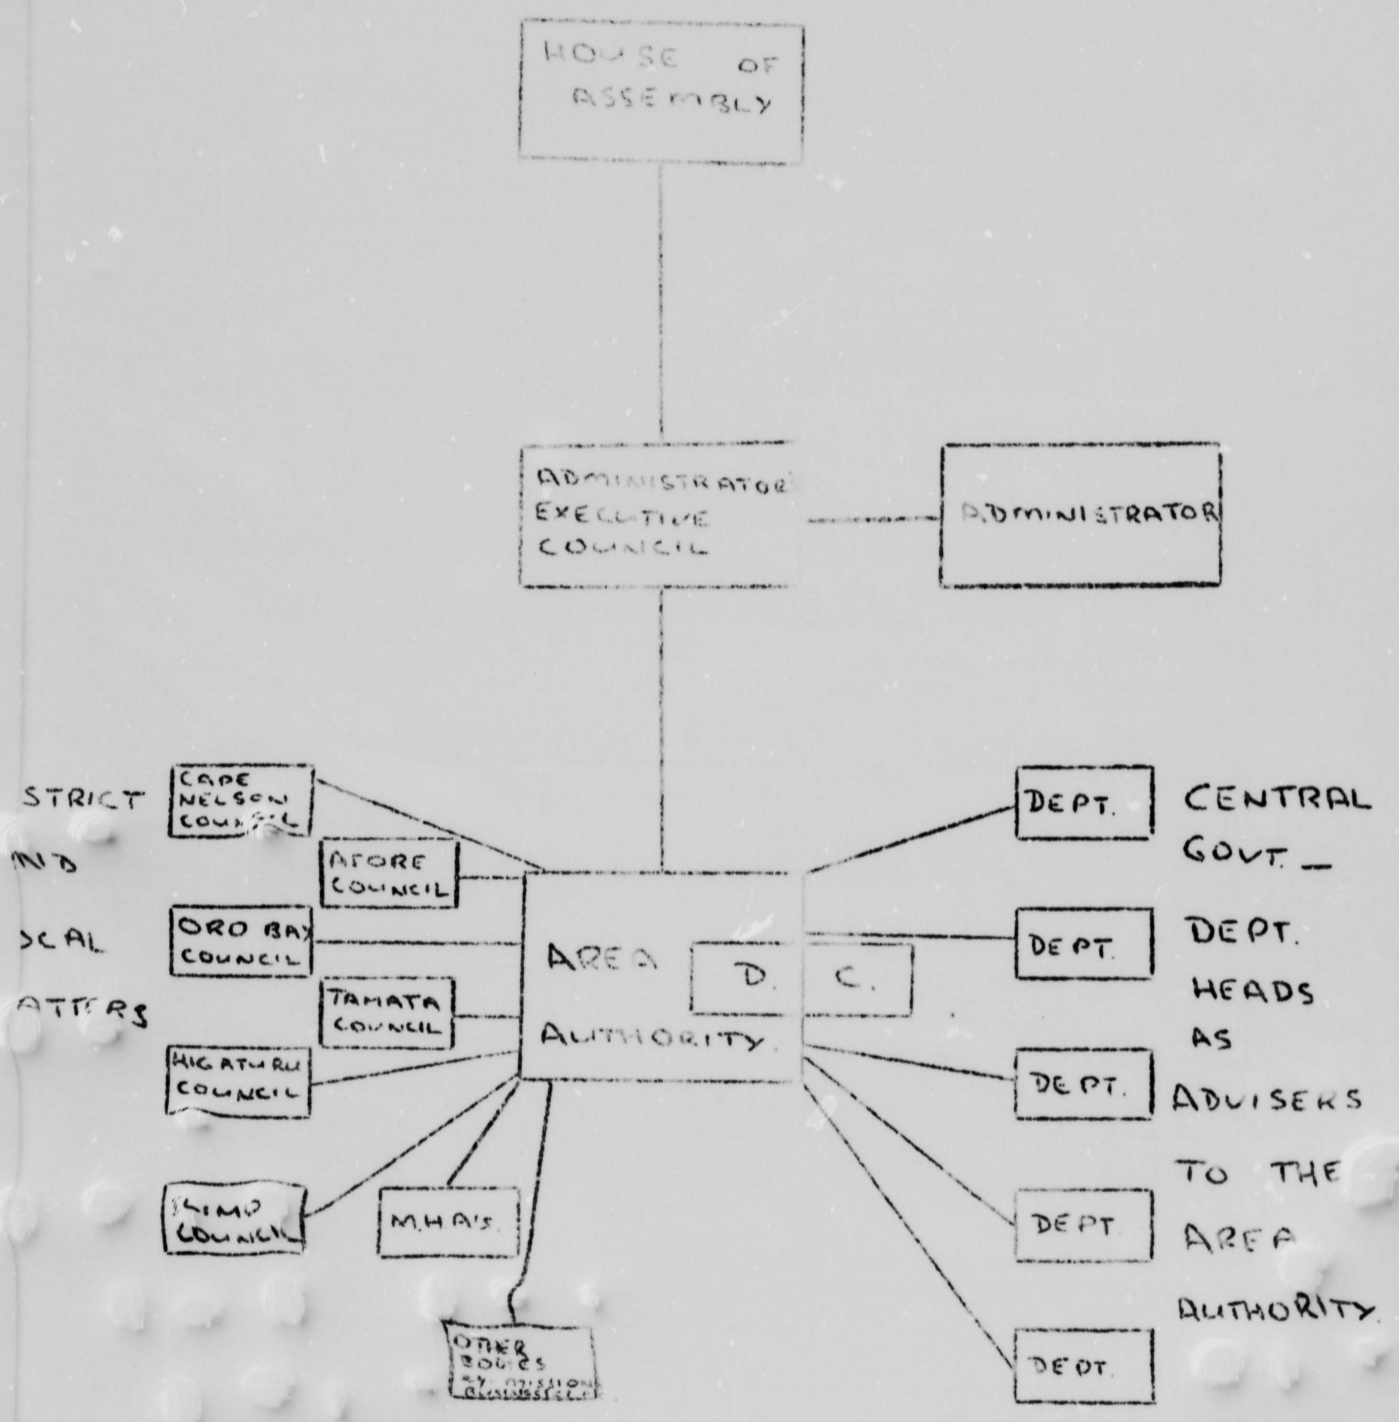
HOUSE OF ASSEMBLY

ADMINISTRATOR EXECUTIVE COUNCIL

ADMINISTRATOR

STRICT
AND
CAL
ATTERS

CAPE NELSON COUNCIL

AFORE COUNCIL

ORO BAY COUNCIL

TAMATA COUNCIL

HIGATURU COUNCIL

KIMO COUNCIL

M.H.A'S.

OTHER BODIES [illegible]

AREA AUTHORITY.

D. C.

DEPT.

DEPT.

DEPT.

DEPT

DEPT.

CENTRAL GOVT. _ DEPT. HEADS AS ADVISERS TO THE AREA AUTHORITY.